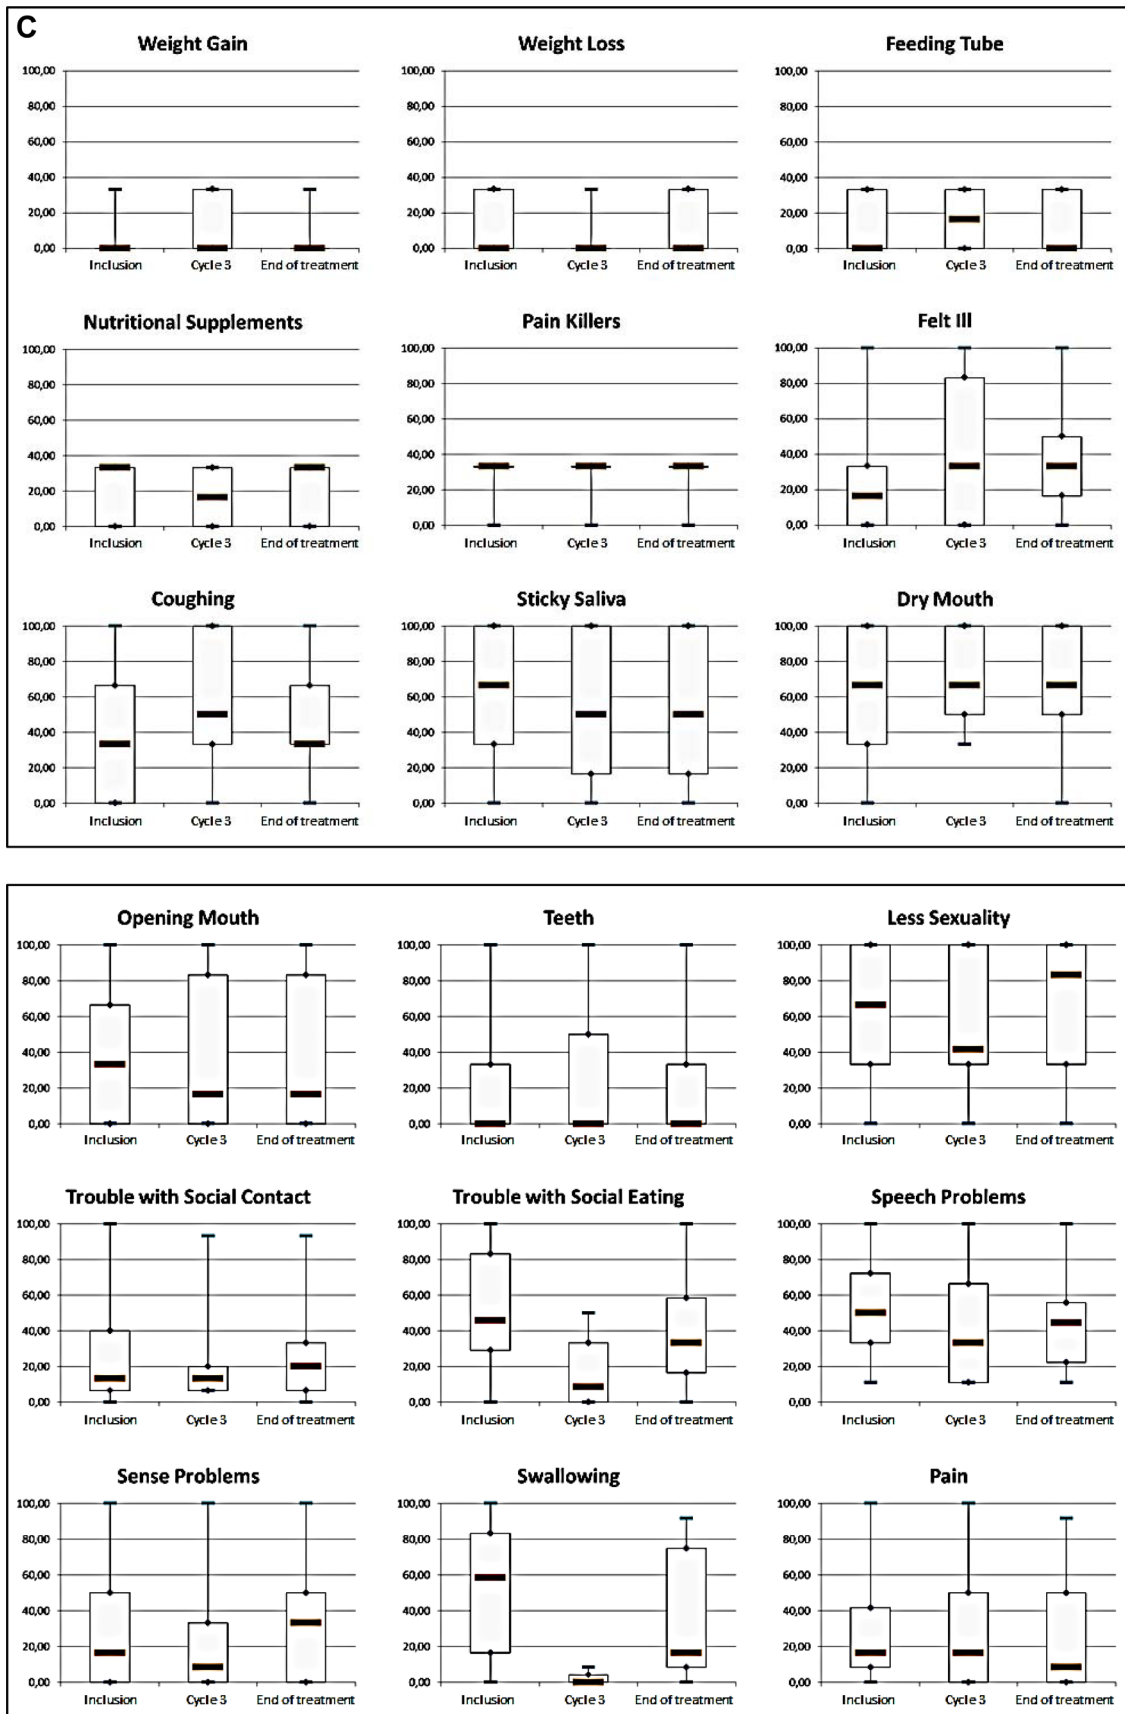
C

Weight Gain
100,00
80,00
60,00
40,00
20,00
0,00
Inclusion Cycle 3 End of treatment

Weight Loss
100,00
80,00
60,00
40,00
20,00
0,00
Inclusion Cycle 3 End of treatment

Feeding Tube
100,00
80,00
60,00
40,00
20,00
0,00
Inclusion Cycle 3 End of treatment

Nutritional Supplements
100,00
80,00
60,00
40,00
20,00
0,00
Inclusion Cycle 3 End of treatment

Pain Killers
100,00
80,00
60,00
40,00
20,00
0,00
Inclusion Cycle 3 End of treatment

Felt Ill
100,00
80,00
60,00
40,00
20,00
0,00
Inclusion Cycle 3 End of treatment

Coughing
100,00
80,00
60,00
40,00
20,00
0,00
Inclusion Cycle 3 End of treatment

Sticky Saliva
100,00
80,00
60,00
40,00
20,00
0,00
Inclusion Cycle 3 End of treatment

Dry Mouth
100,00
80,00
60,00
40,00
20,00
0,00
Inclusion Cycle 3 End of treatment

Opening Mouth
100,00
80,00
60,00
40,00
20,00
0,00
Inclusion Cycle 3 End of treatment

Teeth
100,00
80,00
60,00
40,00
20,00
0,00
Inclusion Cycle 3 End of treatment

Less Sexuality
100,00
80,00
60,00
40,00
20,00
0,00
Inclusion Cycle 3 End of treatment

Trouble with Social Contact
100,00
80,00
60,00
40,00
20,00
0,00
Inclusion Cycle 3 End of treatment

Trouble with Social Eating
100,00
80,00
60,00
40,00
20,00
0,00
Inclusion Cycle 3 End of treatment

Speech Problems
100,00
80,00
60,00
40,00
20,00
0,00
Inclusion Cycle 3 End of treatment

Sense Problems
100,00
80,00
60,00
40,00
20,00
0,00
Inclusion Cycle 3 End of treatment

Swallowing
100,00
80,00
60,00
40,00
20,00
0,00
Inclusion Cycle 3 End of treatment

Pain
100,00
80,00
60,00
40,00
20,00
0,00
Inclusion Cycle 3 End of treatment